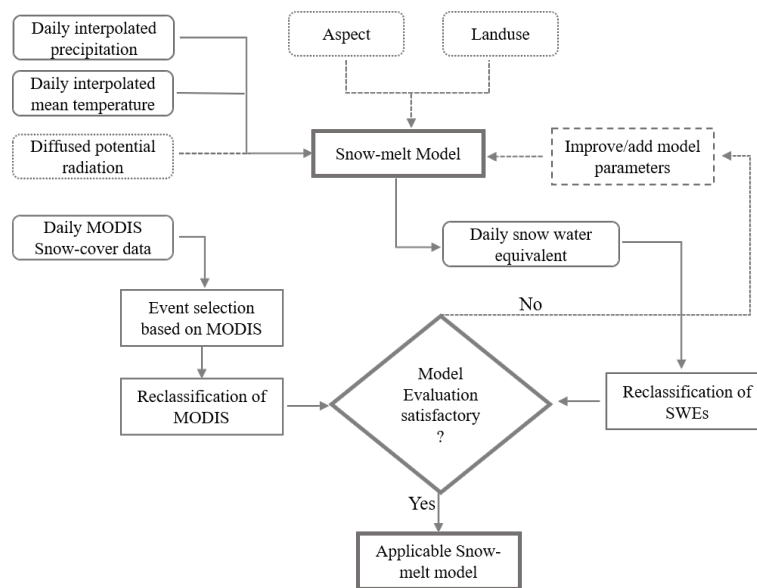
Daily interpolated precipitation

Daily interpolated mean temperature

Diffused potential radiation

Aspect

Landuse

Snow-melt Model

Improve/add model parameters

Daily MODIS Snow-cover data

Daily snow water equivalent

No

Event selection based on MODIS

Reclassification of MODIS

Model Evaluation satisfactory ?

Reclassification of SWEs

Yes

Applicable Snow-melt model